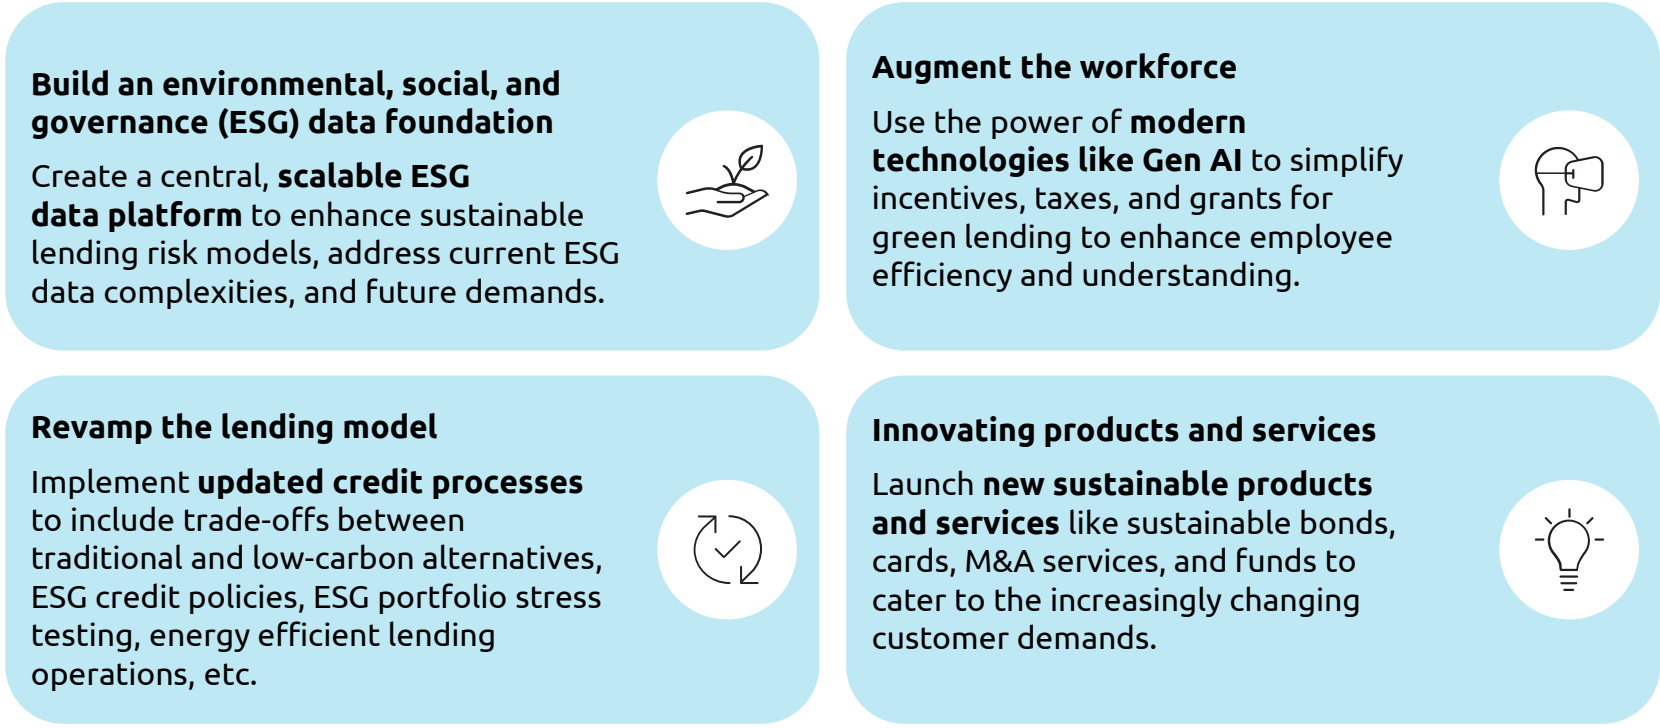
Build an environmental, social, and governance (ESG) data foundation

Create a central, scalable ESG data platform to enhance sustainable lending risk models, address current ESG data complexities, and future demands.

Augment the workforce

Use the power of modern technologies like Gen AI to simplify incentives, taxes, and grants for green lending to enhance employee efficiency and understanding.

Revamp the lending model

Implement updated credit processes to include trade-offs between traditional and low-carbon alternatives, ESG credit policies, ESG portfolio stress testing, energy efficient lending operations, etc.

Innovating products and services

Launch new sustainable products and services like sustainable bonds, cards, M&A services, and funds to cater to the increasingly changing customer demands.